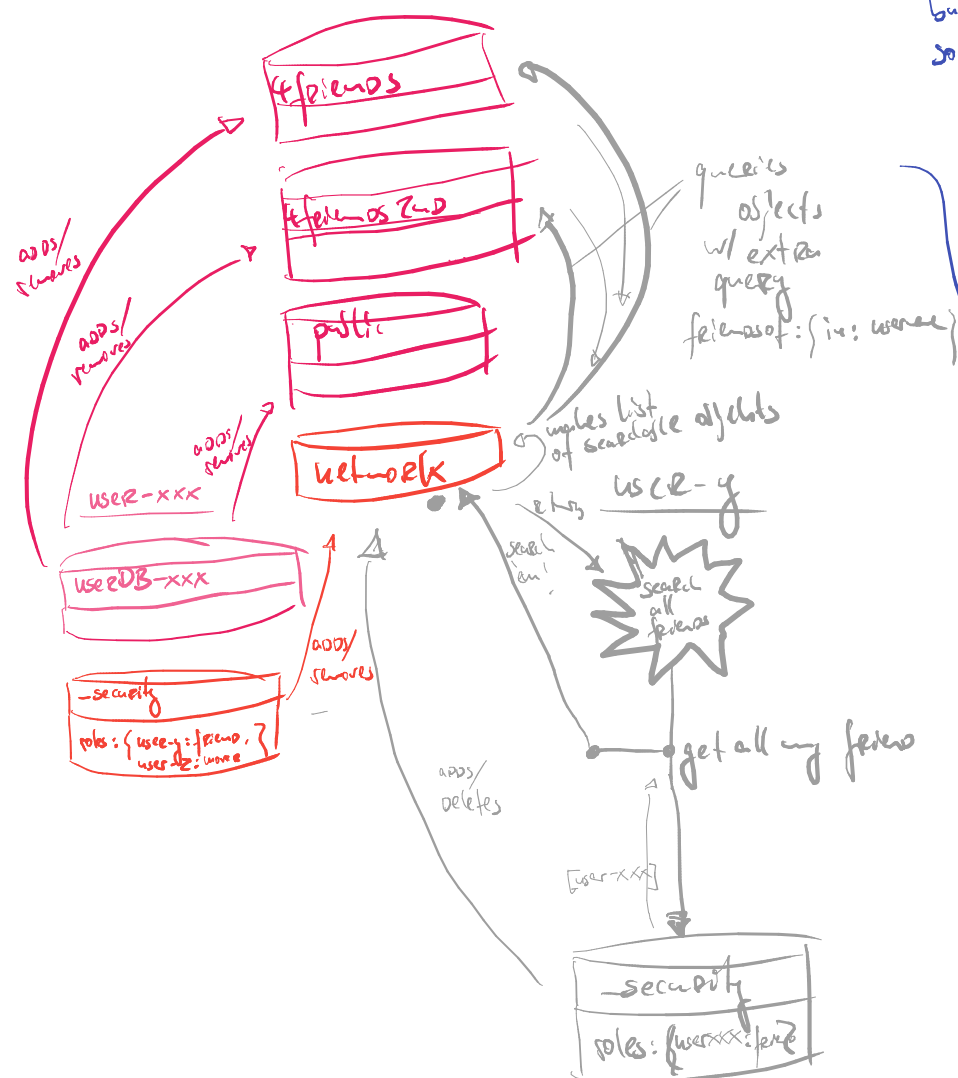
ba
so

+friends

friends2nd

public

network

adds/ removes

adds/ removes

adds/ removes

user-xxx

userDB-xxx

_security

roles: { user-y: friend, user-z: none }

adds/ removes

queries objects w/ extra query friendsof: { in: username }

makes list of searchable objects

user-y

returns

search 'em!

search all friends

get all my friends

adds/ deletes

[user-xxx]

_security

roles: { userxxx: friend }